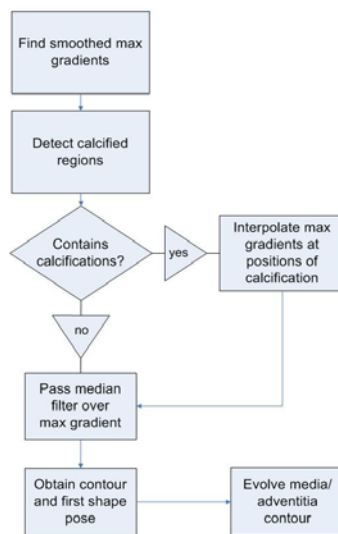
Find smoothed max gradients

Detect calcified regions

Contains calcifications?

yes

Interpolate max gradients at positions of calcification

no

Pass median filter over max gradient

Obtain contour and first shape pose

Evolve media/ adventitia contour